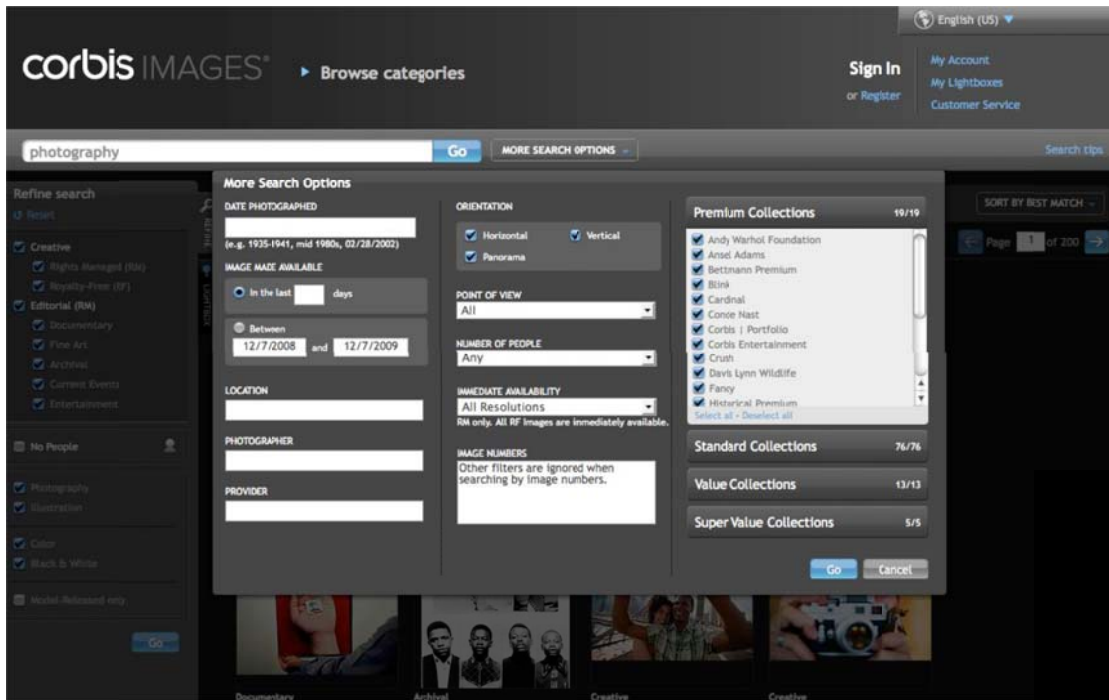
English (US)

corbis IMAGES®

▸ Browse categories

Sign In
or Register

My Account
My Lightboxes
Customer Service

photography

Go

MORE SEARCH OPTIONS

Search tips

Refine search
Reset

Creative
Rights Managed (RM)
Royalty-Free (RF)
Editorial (RM)
Documentary
Fine Art
Archival
Current Events
Entertainment

No People

Photography
Illustration

Color
Black & White

Model Released only

Go

More Search Options

DATE PHOTOGRAPHED

(e.g. 1935-1941, mid 1980s, 02/28/2002)

IMAGE MADE AVAILABLE

In the last days

Between

12/7/2008 and 12/7/2009

LOCATION

PHOTOGRAPHER

PROVIDER

ORIENTATION

Horizontal
Vertical
Panorama

POINT OF VIEW

All

NUMBER OF PEOPLE

Any

IMMEDIATE AVAILABILITY

All Resolutions

RM only. All RF images are immediately available.

IMAGE NUMBERS

Other filters are ignored when searching by image numbers.

Premium Collections 19/19

Andy Warhol Foundation
Ansel Adams
Bettmann Premium
Blink
Cardinal
Conde Nast
Corbis | Portfolio
Corbis Entertainment
Crush
Davis Lynn Wildlife
Fancy
Historical Premium

Select all - Deselect all

Standard Collections 76/76

Value Collections 13/13

Super Value Collections 5/5

Go Cancel

SORT BY BEST MATCH

Page 1 of 200

Documentary
Archival
Creative
Creative